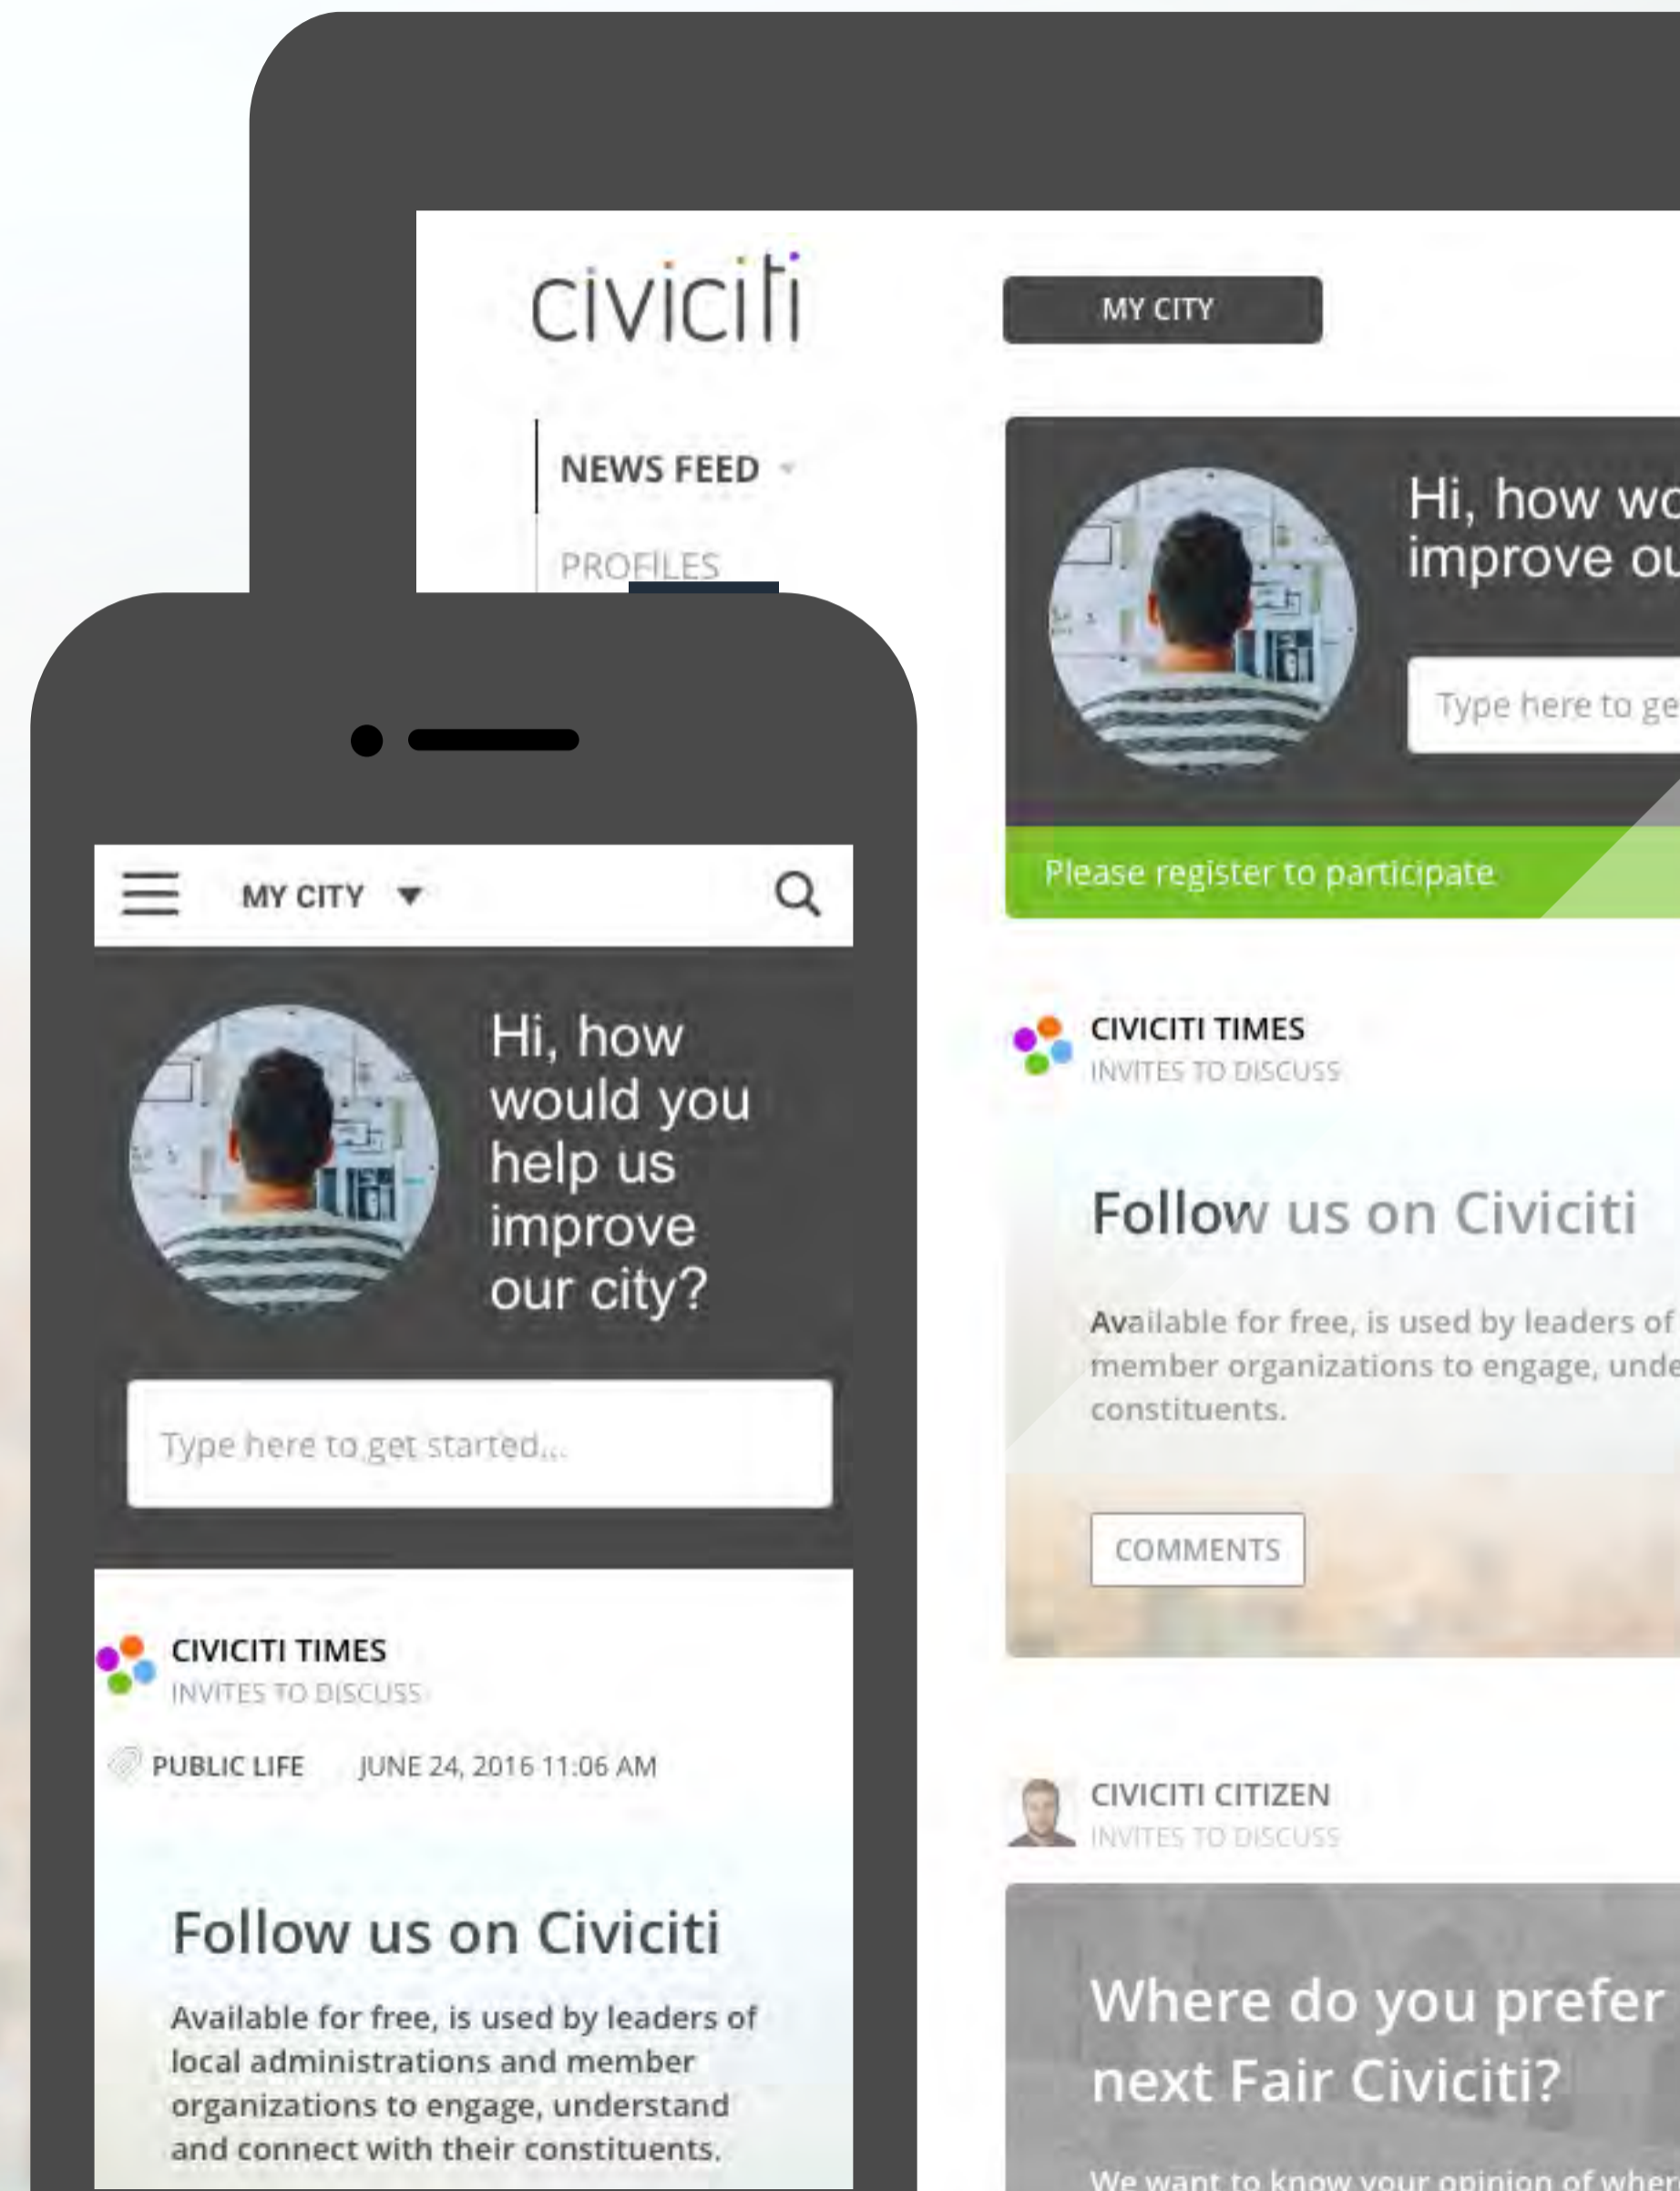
civiciti

MY CITY

NEWS FEED

PROFILES

Hi, how wo
improve ou

Type here to ge

Please register to participate

CIVICITI TIMES
INVITES TO DISCUSS

Follow us on Civiciti

Available for free, is used by leaders of
member organizations to engage, unde
constituents.

COMMENTS

CIVICITI CITIZEN
INVITES TO DISCUSS

Where do you prefer
next Fair Civiciti?

We want to know your opinion of wher

MY CITY

Hi, how would you help us improve our city?

Type here to get started...

CIVICITI TIMES
INVITES TO DISCUSS

PUBLIC LIFE JUNE 24, 2016 11:06 AM

Follow us on Civiciti

Available for free, is used by leaders of local administrations and member organizations to engage, understand and connect with their constituents.